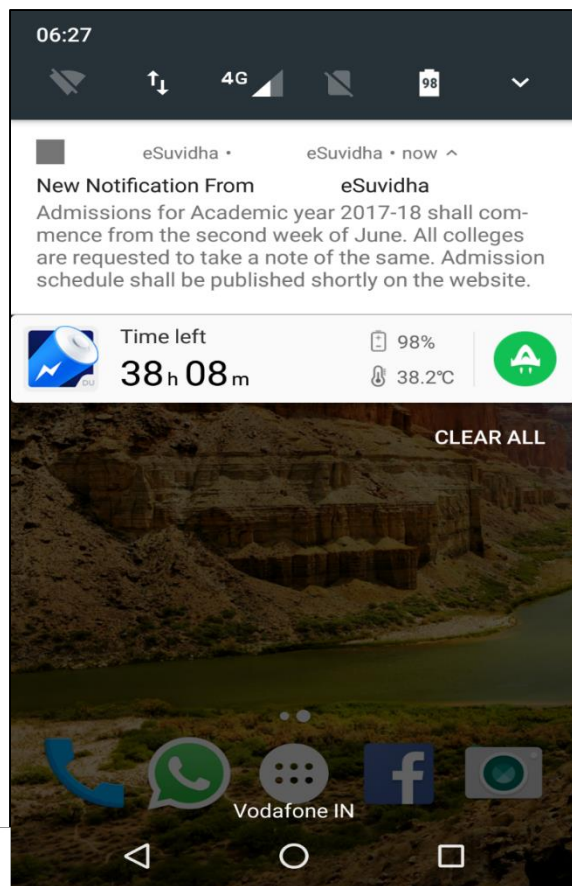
06:27

4G

98

eSuvidha • eSuvidha • now ^

New Notification From eSuvidha

Admissions for Academic year 2017-18 shall commence from the second week of June. All colleges are requested to take a note of the same. Admission schedule shall be published shortly on the website.

Time left

38 h 08 m

98%

38.2℃

DU

CLEAR ALL

Vodafone IN